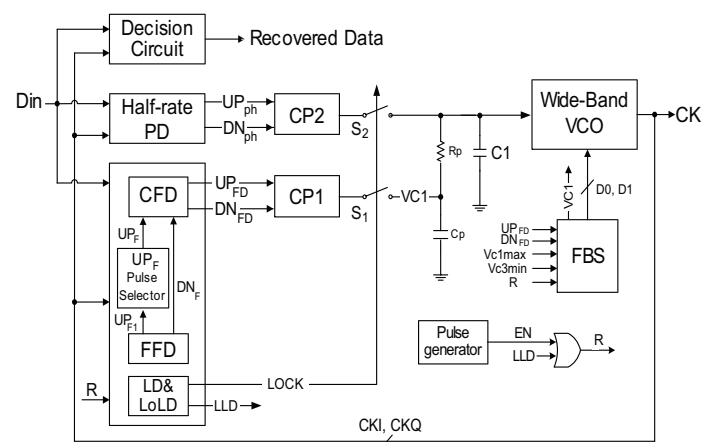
Decision Circuit

Recovered Data

Din

Half-rate PD

$UP_{ph}$

$DN_{ph}$

CP2

$S_2$

Wide-Band VCO

CK

Rp

C1

CFD

$UP_{FD}$

$DN_{FD}$

CP1

$S_1$

VC1

Cp

VC1

D0, D1

$UP_F$

$UP_F$ Pulse Selector

$DN_F$

$UP_{F1}$

FFD

$UP_{FD}$

$DN_{FD}$

Vc1max

Vc3min

R

FBS

Pulse generator

EN

LLD

R

R

LD& LoLD

LOCK

LLD

CKI, CKQ